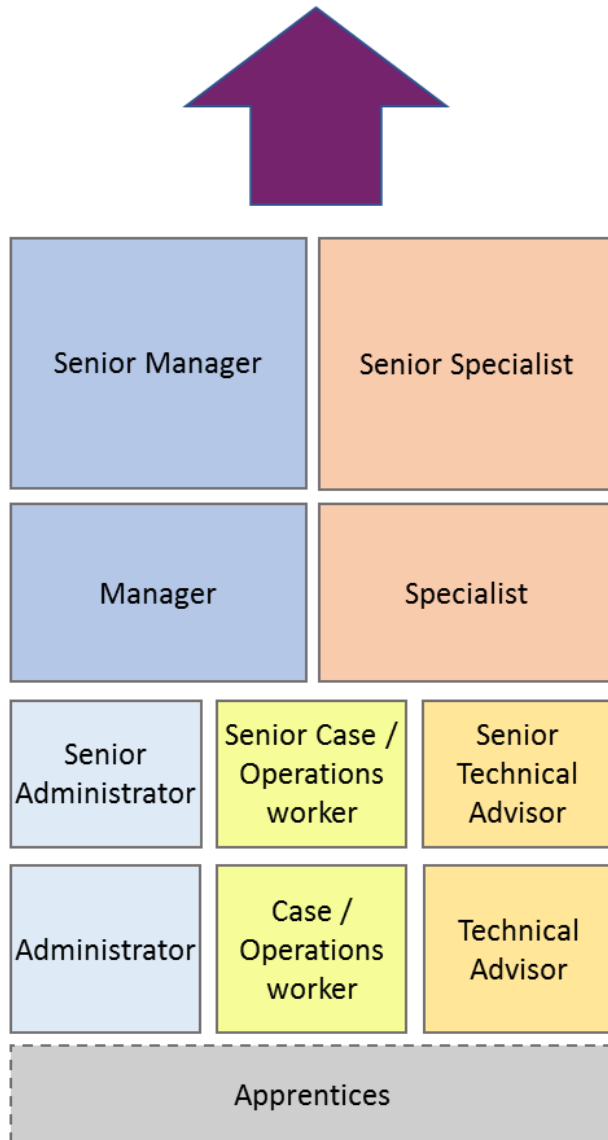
Senior Manager

Senior Specialist

Manager

Specialist

Senior Administrator

Senior Case / Operations worker

Senior Technical Advisor

Administrator

Case / Operations worker

Technical Advisor

Apprentices